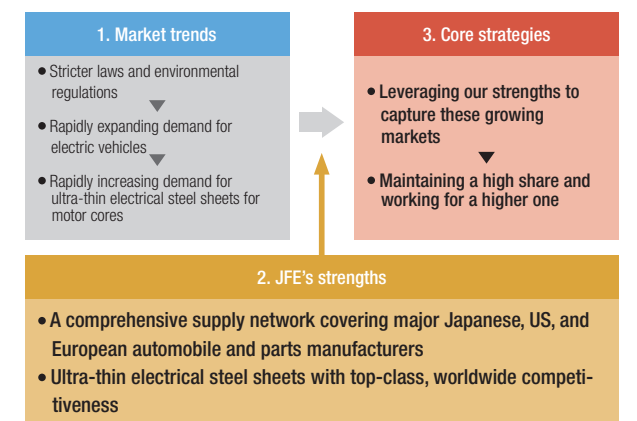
1. Market trends

• Stricter laws and environmental regulations

• Rapidly expanding demand for electric vehicles

• Rapidly increasing demand for ultra-thin electrical steel sheets for motor cores

3. Core strategies

• Leveraging our strengths to capture these growing markets

• Maintaining a high share and working for a higher one

2. JFE's strengths

• A comprehensive supply network covering major Japanese, US, and European automobile and parts manufacturers

• Ultra-thin electrical steel sheets with top-class, worldwide competitiveness